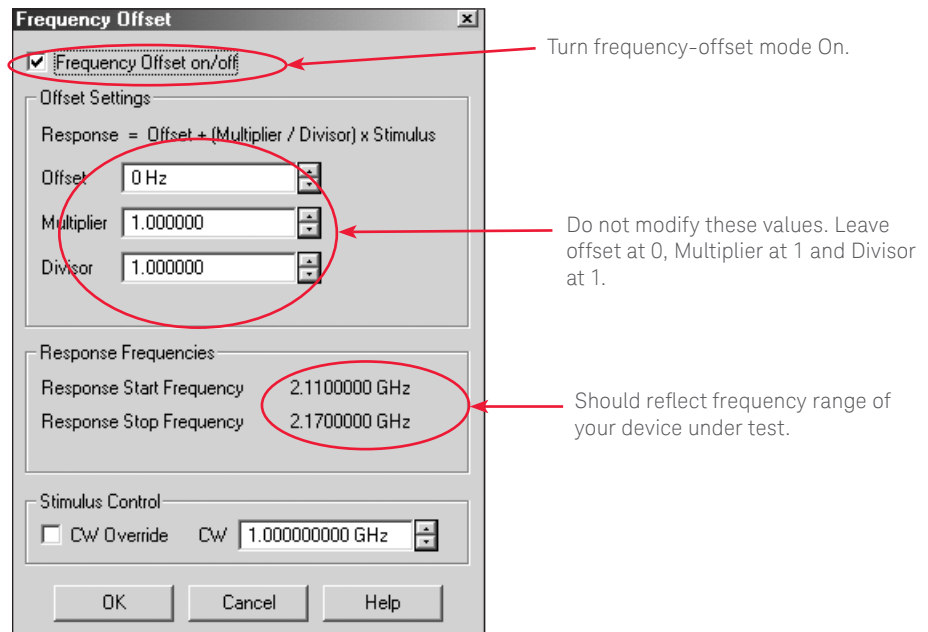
Frequency Offset

☑ Frequency Offset on/off

Turn frequency-offset mode On.

Offset Settings

Response = Offset + (Multiplier / Divisor) x Stimulus

Offset 0 Hz

Multiplier 1.000000

Divisor 1.000000

Do not modify these values. Leave offset at 0, Multiplier at 1 and Divisor at 1.

Response Frequencies

Response Start Frequency 2.1100000 GHz

Response Stop Frequency 2.1700000 GHz

Should reflect frequency range of your device under test.

Stimulus Control

☐ CW Override CW 1.000000000 GHz

OK Cancel Help